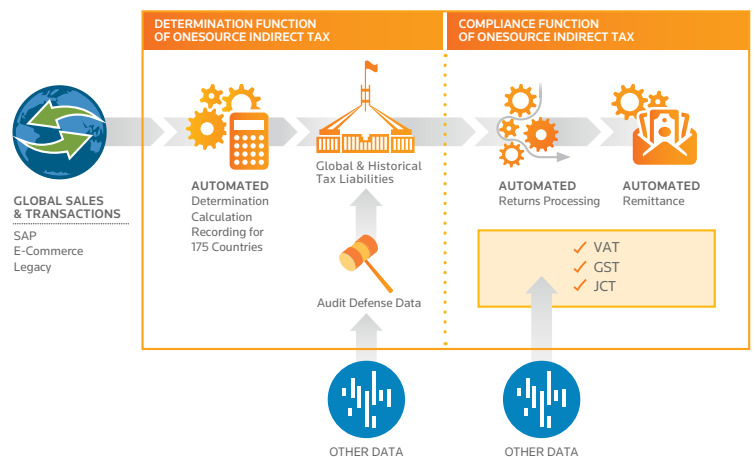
DETERMINATION FUNCTION OF ONESOURCE INDIRECT TAX

COMPLIANCE FUNCTION OF ONESOURCE INDIRECT TAX

GLOBAL SALES & TRANSACTIONS
SAP
E-Commerce
Legacy

AUTOMATED
Determination
Calculation
Recording for 175 Countries

Global & Historical Tax Liabilities

Audit Defense Data

AUTOMATED
Returns Processing

AUTOMATED
Remittance

✓ VAT
✓ GST
✓ JCT

OTHER DATA

OTHER DATA